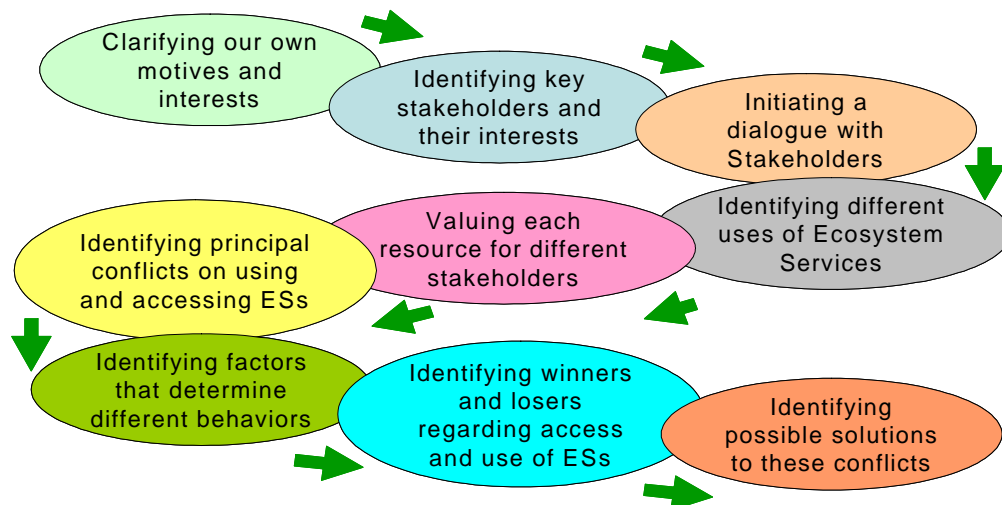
Clarifying our own motives and interests

Identifying key stakeholders and their interests

Initiating a dialogue with Stakeholders

Identifying different uses of Ecosystem Services

Valuing each resource for different stakeholders

Identifying principal conflicts on using and accessing ESs

Identifying factors that determine different behaviors

Identifying winners and losers regarding access and use of ESs

Identifying possible solutions to these conflicts